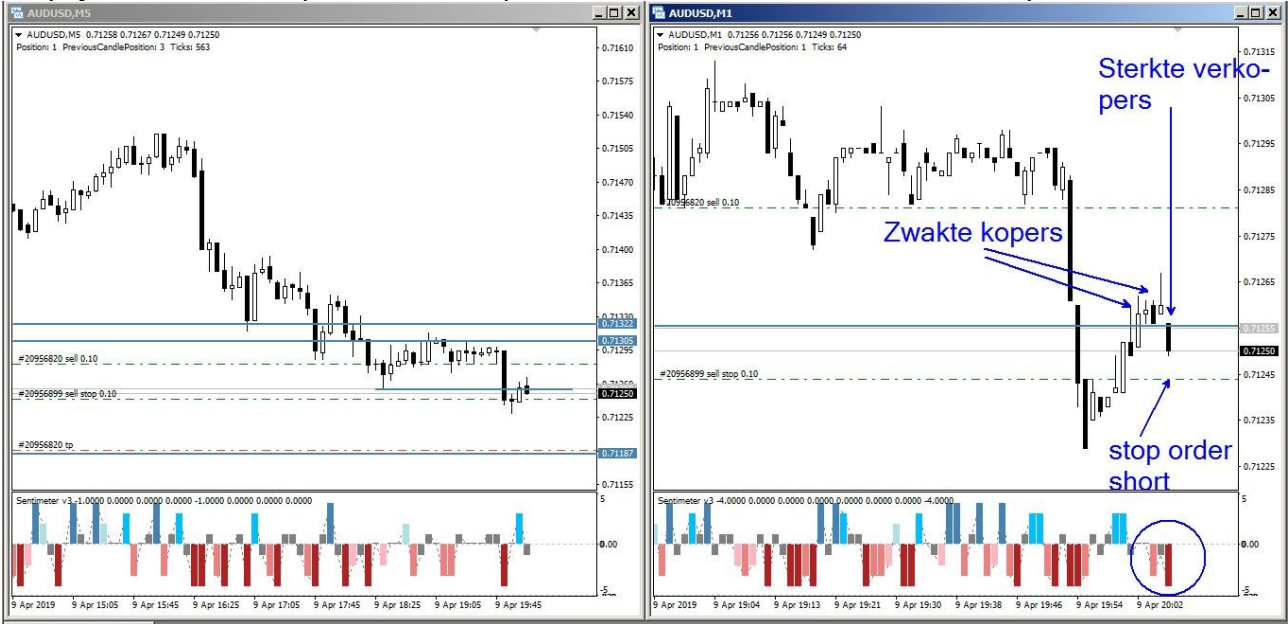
AUDUSD,M5

AUDUSD,M5 0.71258 0.71267 0.71249 0.71250
Position: 1 PreviousCandlePosition: 3 Ticks: 563

0.71610
0.71575
0.71540
0.71505
0.71470
0.71435
0.71400
0.71365
0.71330
0.71322
0.71305
0.71295
0.71260
0.71250
0.71225
0.71187
0.71155

#20956820 sell 0.10
#20956899 sell stop 0.10
#20956820 tp

Sentimeter v3 -1.0000 0.0000 0.0000 0.0000 -1.0000 0.0000 0.0000 0.0000

5
0.00
-5

9 Apr 2019 | 9 Apr 15:05 | 9 Apr 15:45 | 9 Apr 16:25 | 9 Apr 17:05 | 9 Apr 17:45 | 9 Apr 18:25 | 9 Apr 19:05 | 9 Apr 19:45

AUDUSD,M1

AUDUSD,M1 0.71256 0.71256 0.71249 0.71250
Position: 1 PreviousCandlePosition: 1 Ticks: 64

Sterkte verkopers

0.71315
0.71305
0.71295
0.71285
0.71275
0.71265
0.71255
0.71250
0.71245
0.71235
0.71225

#20956820 sell 0.10

Zwakte kopers

#20956899 sell stop 0.10

stop order short

Sentimeter v3 -4.0000 0.0000 0.0000 0.0000 0.0000 0.0000 0.0000 -4.0000

5
0.00
-5

9 Apr 2019 | 9 Apr 19:04 | 9 Apr 19:13 | 9 Apr 19:21 | 9 Apr 19:30 | 9 Apr 19:38 | 9 Apr 19:46 | 9 Apr 19:54 | 9 Apr 20:02